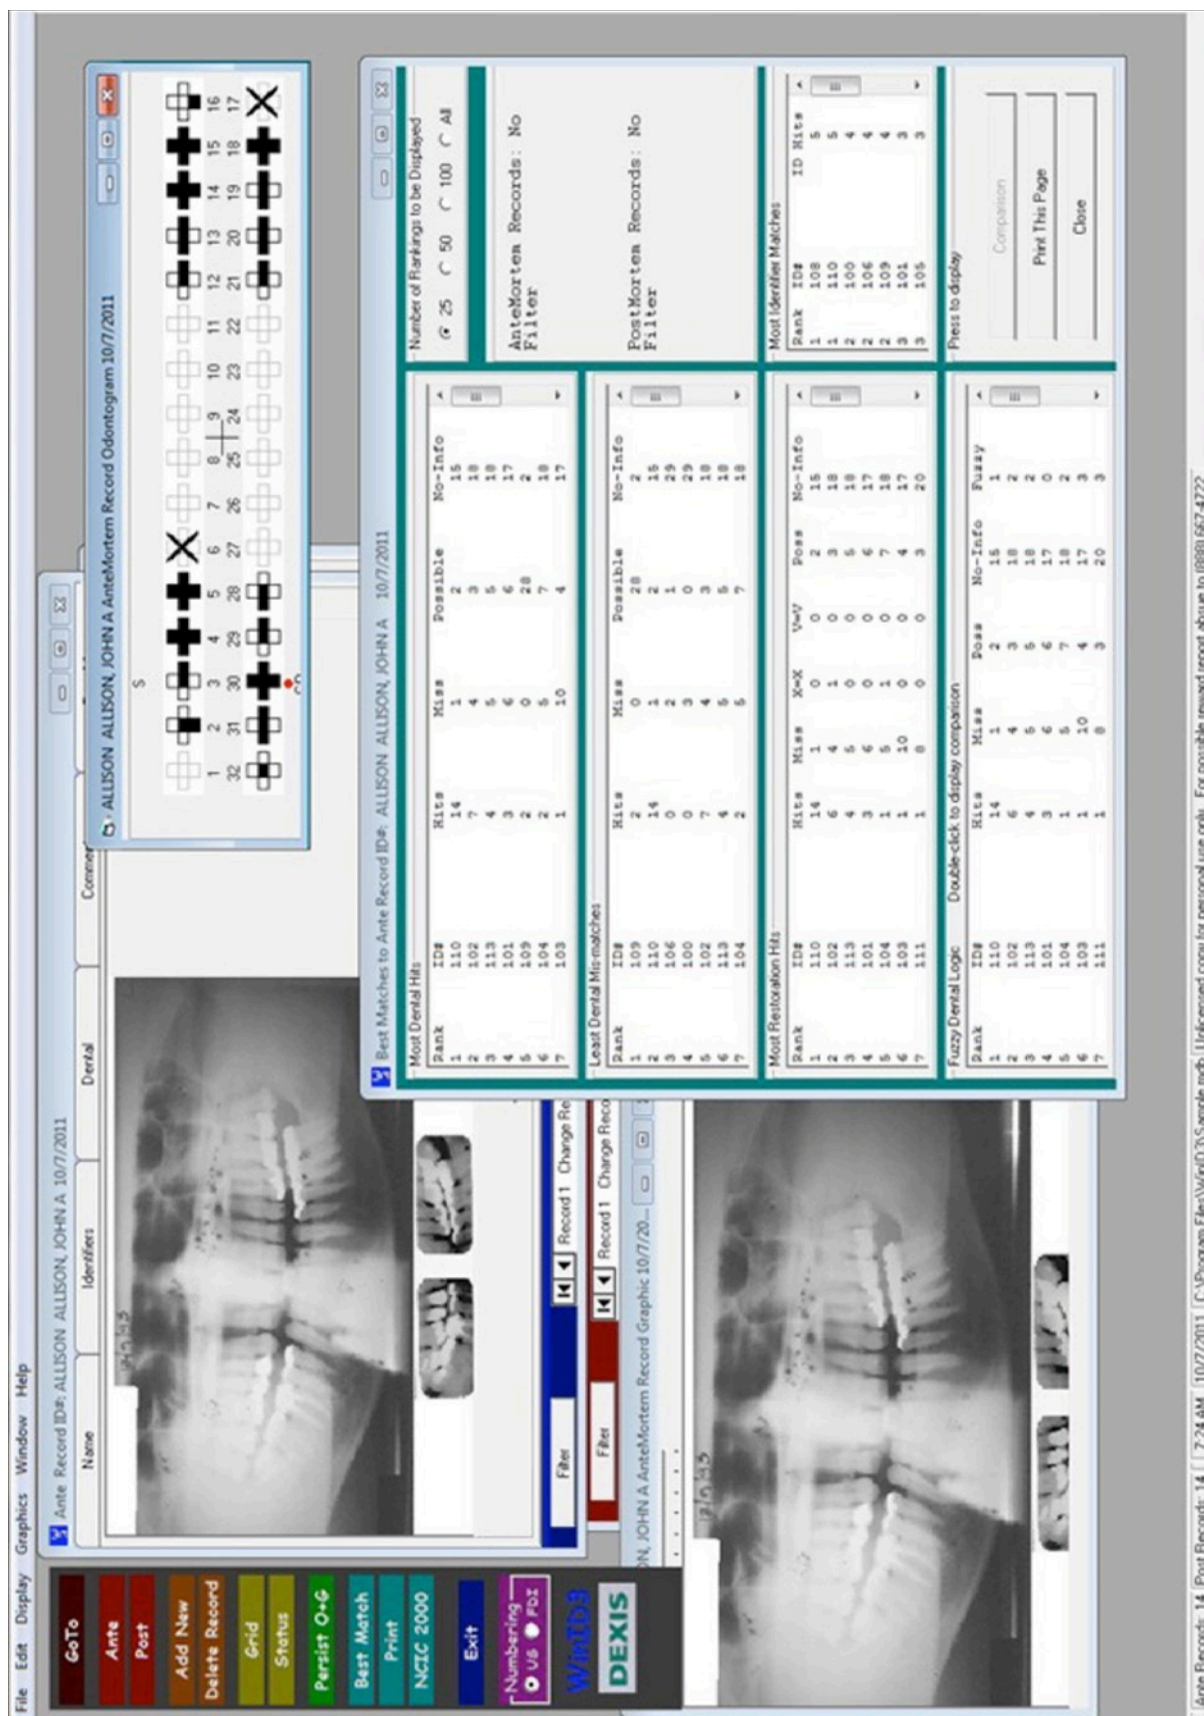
File Edit Display Graphics Window Help

GoTo
Ante
Post
Add New
Delete Record
Grid
Status
Persist O+G
Best Match
Print
NCIC 2000
Exit
Numbering
US FDI
WinID3
DEXIS

Ante Record ID#: ALLISON ALLISON, JOHN A 10/7/2011

Name | Identifiers | Dental | Comments

Filter | Record 1 | Change Re

Filter | Record 1 | Change Reco

ON, JOHN A AnteMortem Record Graphic 10/7/20...

ALLISON ALLISON, JOHN A AnteMortem Record Odontogram 10/7/2011

S

1 2 3 4 5 6 7 8 9 10 11 12 13 14 15 16
32 31 30 29 28 27 26 25 24 23 22 21 20 19 18 17

Best Matches to Ante Record ID#: ALLISON ALLISON, JOHN A 10/7/2011

Most Dental Hits

| Rank | ID# | Hits | Miss | Possible | No-Info |
|---|---|---|---|---|---|
| 1 | 110 | 14 | 1 | 2 | 15 |
| 2 | 102 | 7 | 4 | 3 | 18 |
| 3 | 113 | 4 | 5 | 5 | 18 |
| 4 | 101 | 3 | 6 | 6 | 17 |
| 5 | 109 | 2 | 0 | 28 | 2 |
| 6 | 104 | 2 | 5 | 7 | 18 |
| 7 | 103 | 1 | 10 | 4 | 17 |

Least Dental Mis-matches

| Rank | ID# | Hits | Miss | Possible | No-Info |
|---|---|---|---|---|---|
| 1 | 109 | 2 | 0 | 28 | 2 |
| 2 | 110 | 14 | 1 | 2 | 15 |
| 3 | 106 | 0 | 2 | 1 | 29 |
| 4 | 100 | 0 | 3 | 0 | 29 |
| 5 | 102 | 7 | 4 | 3 | 18 |
| 6 | 113 | 4 | 5 | 5 | 18 |
| 7 | 104 | 2 | 5 | 7 | 18 |

Most Restoration Hits

| Rank | ID# | Hits | Miss | X=X | V=V | Poss | No-Info |
|---|---|---|---|---|---|---|---|
| 1 | 110 | 14 | 1 | 0 | 0 | 2 | 15 |
| 2 | 102 | 6 | 4 | 1 | 0 | 3 | 18 |
| 3 | 113 | 4 | 5 | 0 | 0 | 5 | 18 |
| 4 | 101 | 3 | 6 | 0 | 0 | 6 | 17 |
| 5 | 104 | 1 | 5 | 1 | 0 | 7 | 18 |
| 6 | 103 | 1 | 10 | 0 | 0 | 4 | 17 |
| 7 | 111 | 1 | 8 | 0 | 0 | 3 | 20 |

Fuzzy Dental Logic | Double-click to display comparison

| Rank | ID# | Hits | Miss | Poss | No-Info | Fuzzy |
|---|---|---|---|---|---|---|
| 1 | 110 | 14 | 1 | 2 | 15 | 1 |
| 2 | 102 | 6 | 4 | 3 | 18 | 2 |
| 3 | 113 | 4 | 5 | 5 | 18 | 2 |
| 4 | 101 | 3 | 6 | 6 | 17 | 0 |
| 5 | 104 | 1 | 5 | 7 | 18 | 2 |
| 6 | 103 | 1 | 10 | 4 | 17 | 3 |
| 7 | 111 | 1 | 8 | 3 | 20 | 3 |

Number of Rankings to be Displayed
25 50 100 All

AnteMortem Records: No Filter

PostMortem Records: No Filter

Most Identifier Matches

| Rank | ID# | ID Hits |
|---|---|---|
| 1 | 108 | 5 |
| 1 | 110 | 5 |
| 2 | 100 | 4 |
| 2 | 106 | 4 |
| 2 | 109 | 4 |
| 3 | 101 | 3 |
| 3 | 105 | 3 |

Press to display
Comparison
Print This Page
Close

Ante Records: 14 | Post Records: 14 | 7:24 AM 10/7/2011 | C:\Program Files\WinID3\sample.mdb | Unlicensed copy for personal use only. For possible reward report abuse to (888) 667-4722